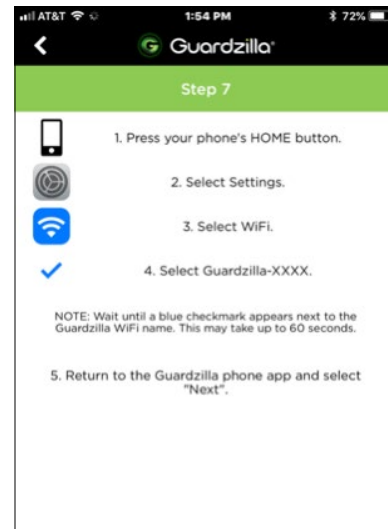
AT&T 1:54 PM 72%

Guardzilla

Step 7

1. Press your phone's HOME button.

2. Select Settings.

3. Select WiFi.

4. Select Guardzilla-XXXX.

NOTE: Wait until a blue checkmark appears next to the Guardzilla WiFi name. This may take up to 60 seconds.

5. Return to the Guardzilla phone app and select "Next".